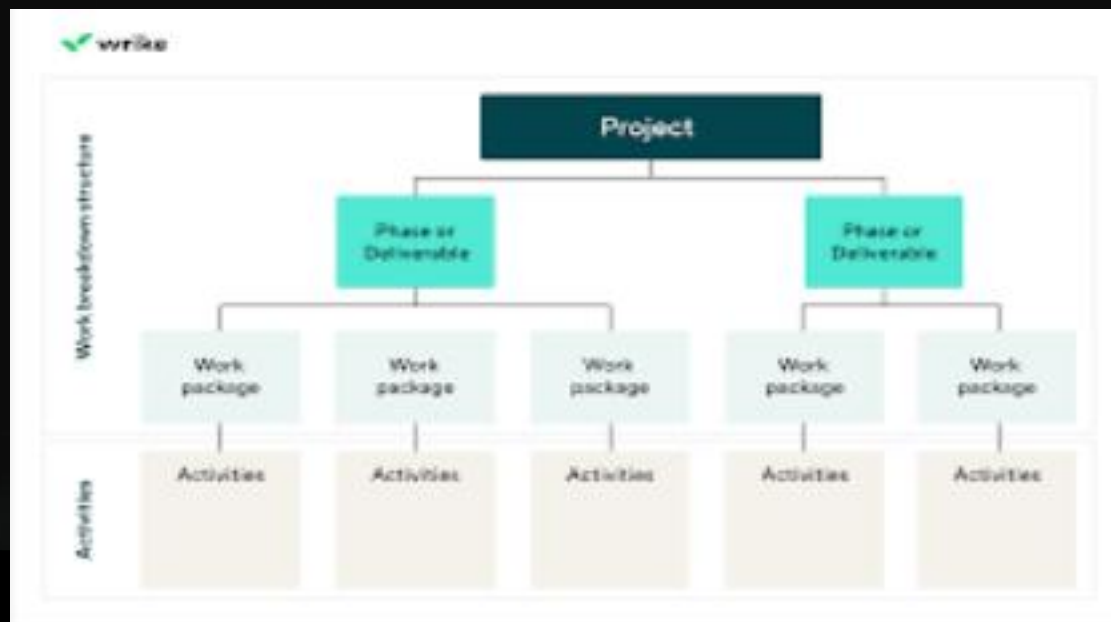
wrike

Work breakdown structure

Project

Phase or Deliverable

Phase or Deliverable

Work package

Work package

Work package

Work package

Work package

Activities

Activities

Activities

Activities

Activities

Activities